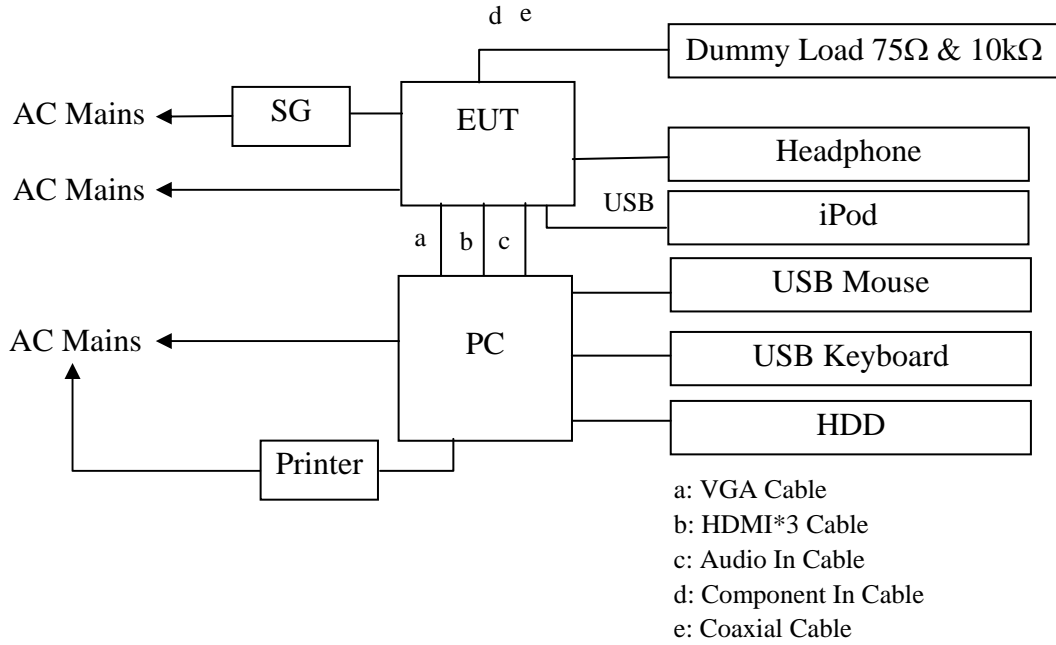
d e

Dummy Load 75Ω & 10kΩ

AC Mains

SG

EUT

Headphone

AC Mains

USB

iPod

a

b

c

USB Mouse

AC Mains

PC

USB Keyboard

HDD

Printer

a: VGA Cable
b: HDMI*3 Cable
c: Audio In Cable
d: Component In Cable
e: Coaxial Cable